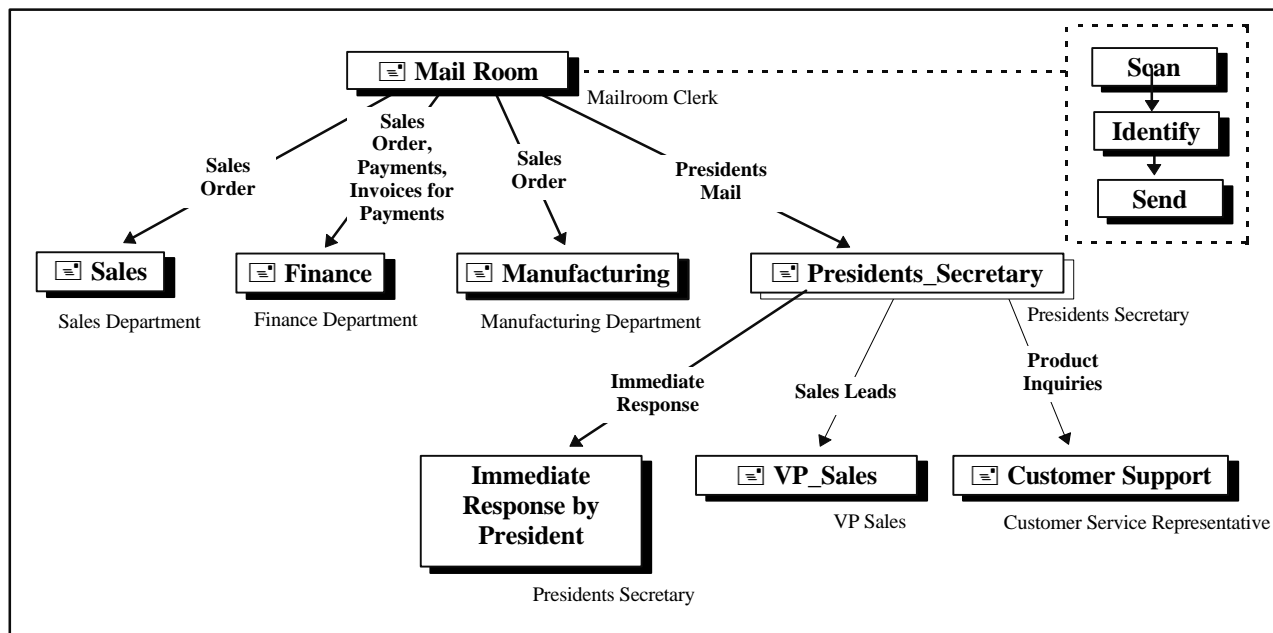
Mail Room
Mailroom Clerk

Scan
Identify
Send

Sales Order
Sales Order, Payments, Invoices for Payments
Sales Order
Presidents Mail

Sales
Sales Department

Finance
Finance Department

Manufacturing
Manufacturing Department

Presidents_Secretary
Presidents Secretary

Immediate Response
Sales Leads
Product Inquiries

Immediate Response by President
Presidents Secretary

VP_Sales
VP Sales

Customer Support
Customer Service Representative